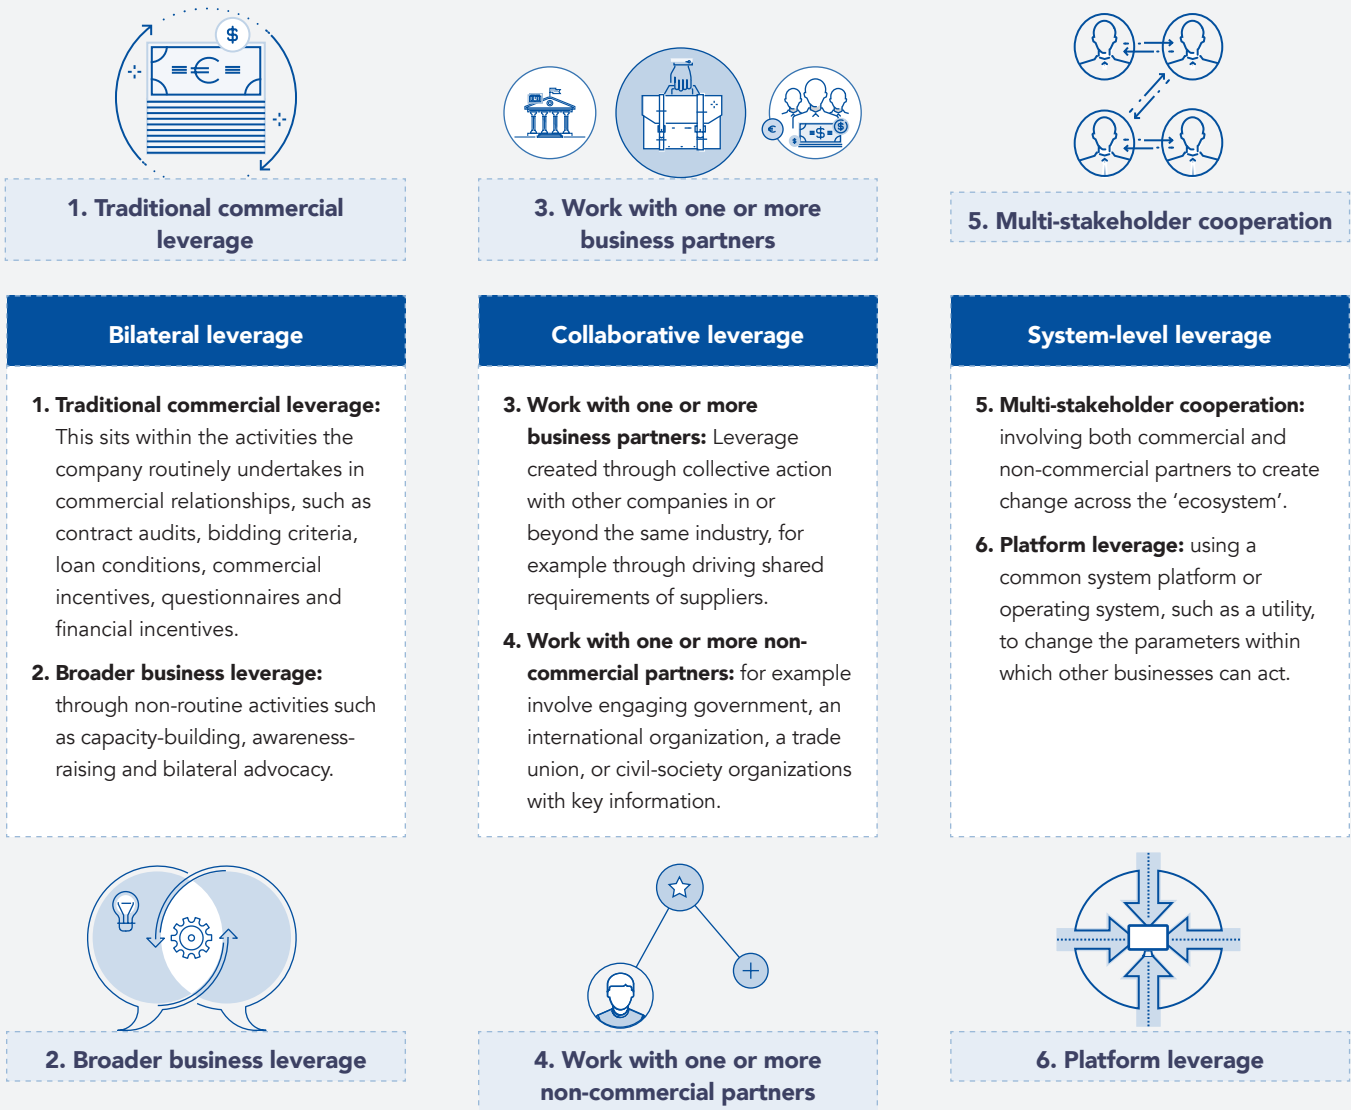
$

1. Traditional commercial leverage

3. Work with one or more business partners

5. Multi-stakeholder cooperation

Bilateral leverage

1. Traditional commercial leverage: This sits within the activities the company routinely undertakes in commercial relationships, such as contract audits, bidding criteria, loan conditions, commercial incentives, questionnaires and financial incentives.

2. Broader business leverage: through non-routine activities such as capacity-building, awareness-raising and bilateral advocacy.

Collaborative leverage

3. Work with one or more business partners: Leverage created through collective action with other companies in or beyond the same industry, for example through driving shared requirements of suppliers.

4. Work with one or more non-commercial partners: for example involve engaging government, an international organization, a trade union, or civil-society organizations with key information.

System-level leverage

5. Multi-stakeholder cooperation: involving both commercial and non-commercial partners to create change across the 'ecosystem'.

6. Platform leverage: using a common system platform or operating system, such as a utility, to change the parameters within which other businesses can act.

2. Broader business leverage

4. Work with one or more non-commercial partners

6. Platform leverage